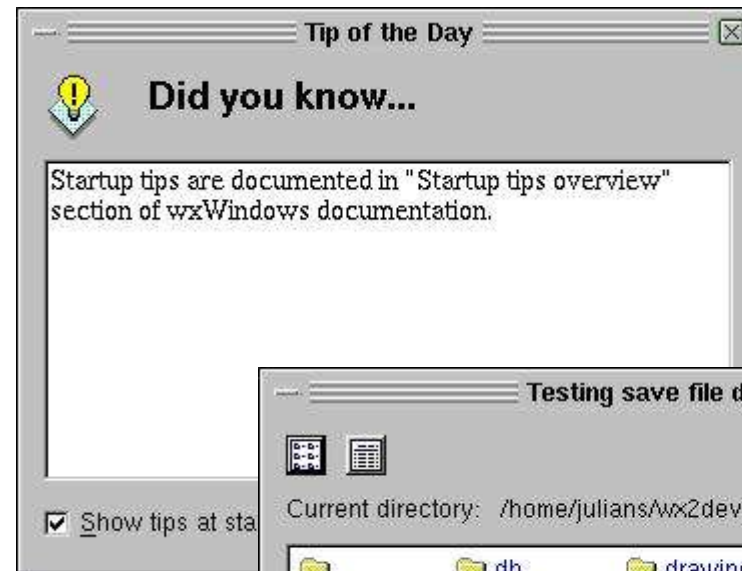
Tip of the Day

Did you know...

Startup tips are documented in "Startup tips overview" section of wxWindows documentation.

Show tips at sta

Testing save file d

Current directory: /home/julians/wx2dev

db

drawin